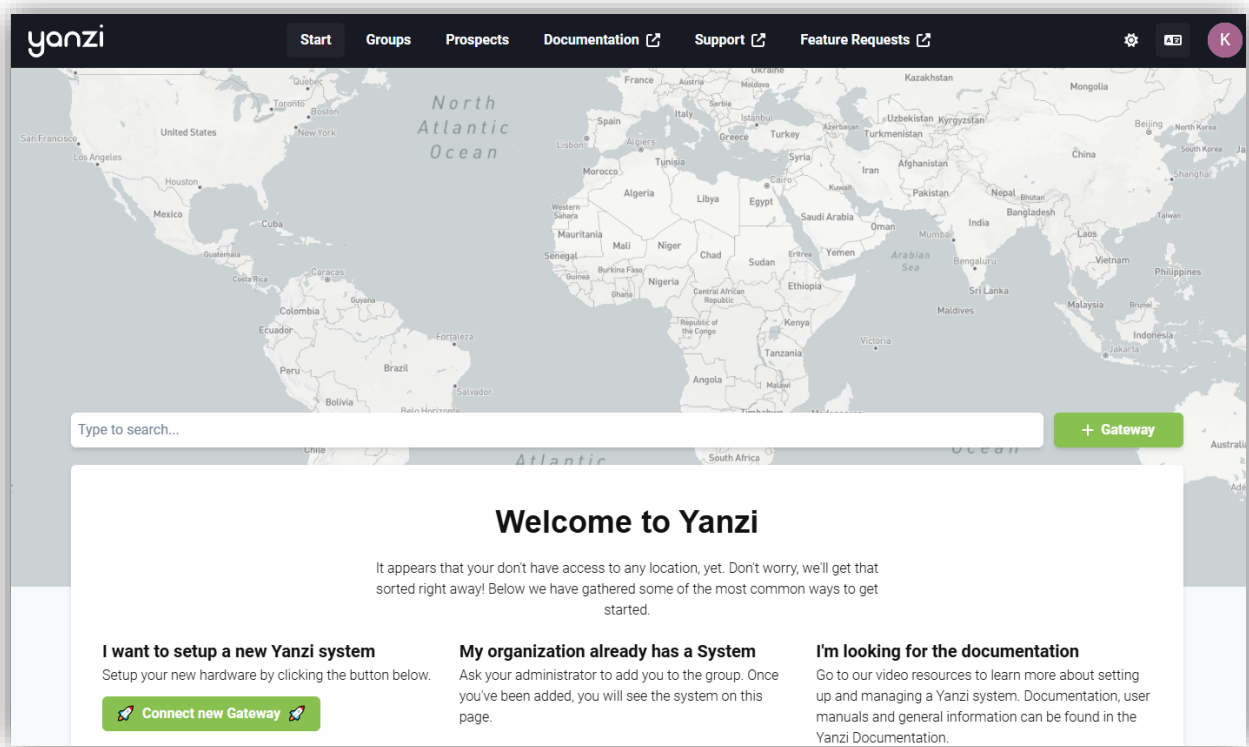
yanzi

Start Groups Prospects Documentation Support Feature Requests

K

North Atlantic Ocean

Quebec, Toronto, Boston, New York, United States, San Francisco, Los Angeles, Houston, Mexico, Cuba, Guatemala, Caracas, Costa Rica, Guyana, Colombia, Ecuador, Fortaleza, Brazil, Peru, Salvador, Bolivia, Belo Horizonte, Chile, Atlantic, France, Austria, Ukraine, Moldova, Serbia, Italy, Spain, Lisbon, Algiers, Istanbul, Greece, Turkey, Tunisia, Morocco, Syria, Algeria, Libya, Cairo, Egypt, Western Sahara, Mauritania, Mali, Niger, Chad, Sudan, Senegal, Guinea, Burkina Faso, Ghana, Nigeria, Central African Republic, Eritrea, Ethiopia, Republic of the Congo, Kenya, Tanzania, Angola, Malawi, Zimbabwe, South Africa, Victoria, Kazakhstan, Uzbekistan, Kyrgyzstan, Azerbaijan, Turkmenistan, Afghanistan, Iran, Kuwait, Pakistan, Saudi Arabia, Oman, Yemen, Arabian Sea, Mumbai, India, Bengaluru, Nepal, Bhutan, Bangladesh, Sri Lanka, Maldives, Mongolia, Beijing, North Korea, South Korea, China, Shanghai, Taiwan, Laos, Vietnam, Philippines, Malaysia, Brunei, Indonesia, Jakarta, Australia, Ocean

Type to search...

+ Gateway

Welcome to Yanzi

It appears that your don't have access to any location, yet. Don't worry, we'll get that sorted right away! Below we have gathered some of the most common ways to get started.

I want to setup a new Yanzi system
Setup your new hardware by clicking the button below.

Connect new Gateway

My organization already has a System
Ask your administrator to add you to the group. Once you've been added, you will see the system on this page.

I'm looking for the documentation
Go to our video resources to learn more about setting up and managing a Yanzi system. Documentation, user manuals and general information can be found in the Yanzi Documentation.